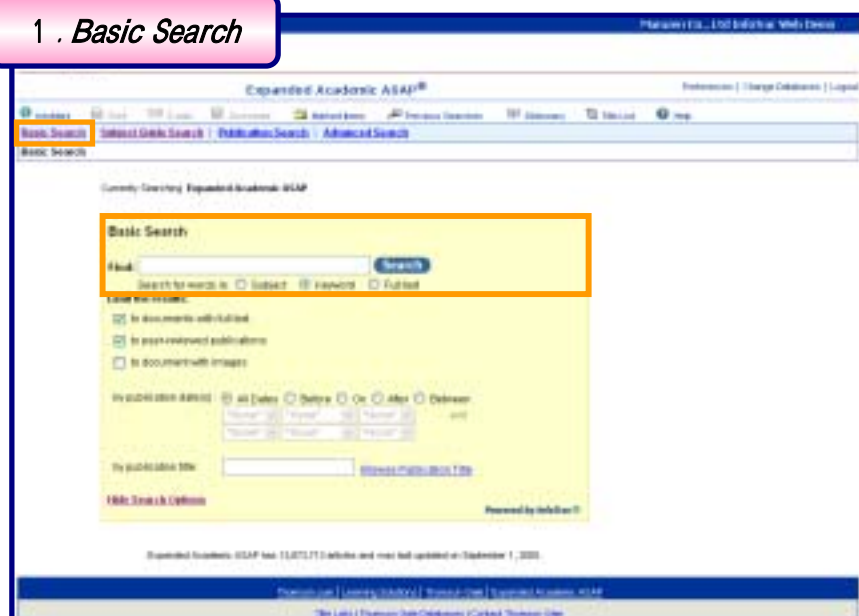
1. Basic Search

Expanded Academic ASAP®

Basic Search | Subject Guide Search | Publication Search | Advanced Search

Basic Search

Currently Searching: Expanded Academic ASAP

Basic Search

Find: Search

Search for words in: Subject Keyword Full text

to documents with full text

to peer-reviewed publications

to document with images

by publication date(s): All Dates Before On After Between

by publication title: Browse Publication Title

Hide Search Options

Powered by InfoTrac

Expanded Academic ASAP has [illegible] articles and was last updated on September 1, 2005.

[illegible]